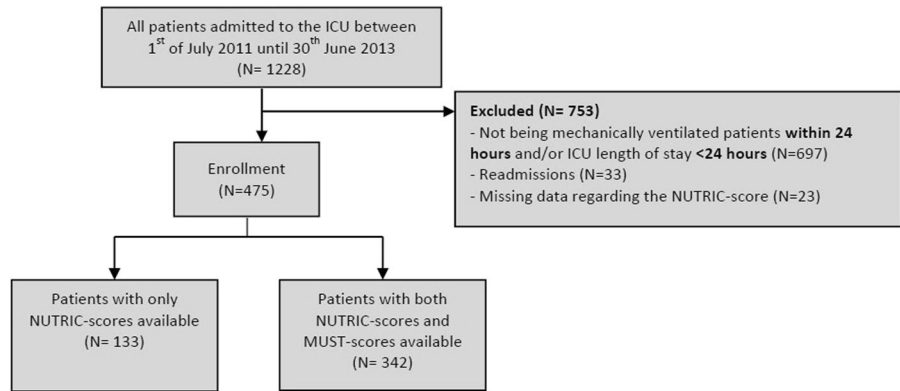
All patients admitted to the ICU between $1^{st}$ of July 2011 until $30^{th}$ June 2013
(N= 1228)

Excluded (N= 753)
- Not being mechanically ventilated patients within 24 hours and/or ICU length of stay <24 hours (N=697)
- Readmissions (N=33)
- Missing data regarding the NUTRIC-score (N=23)

Enrollment
(N=475)

Patients with only NUTRIC-scores available
(N= 133)

Patients with both NUTRIC-scores and MUST-scores available
(N= 342)